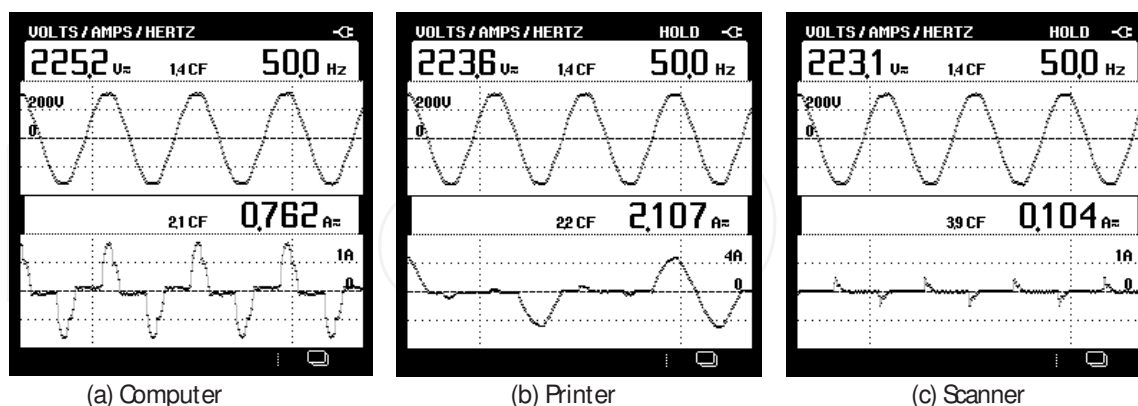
VOLTS / AMPS / HERTZ
225.2 V~ 1.4 CF 50.0 Hz
200V
0
2.1 CF 0.762 A~
1A
0

(a) Computer

VOLTS / AMPS / HERTZ HOLD
223.6 V~ 1.4 CF 50.0 Hz
200V
0
2.2 CF 2.107 A~
4A
0

(b) Printer

VOLTS / AMPS / HERTZ HOLD
223.1 V~ 1.4 CF 50.0 Hz
200V
0
3.9 CF 0.104 A~
1A
0

(c) Scanner